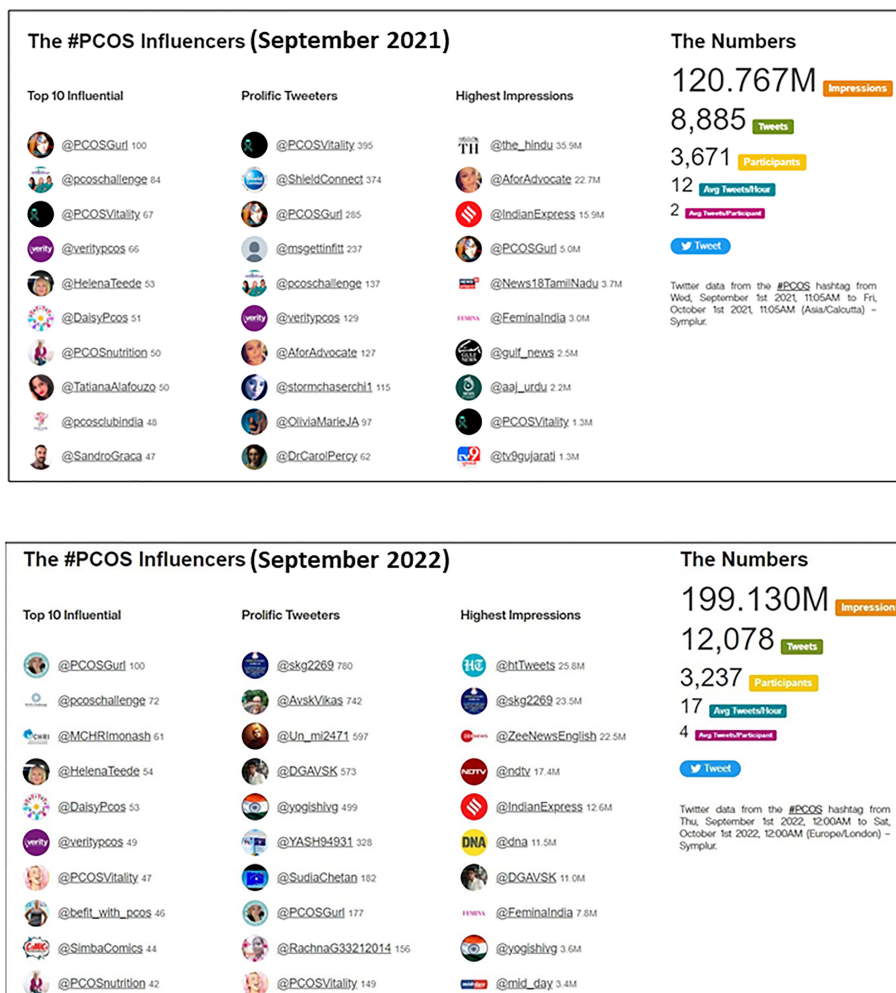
The #PCOS Influencers (September 2021)

Top 10 Influential

@PCOSGurl 100
@pcoschallenge 84
@PCOSVitality 67
@veritypcos 66
@HelenaTeede 53
@DaisyPcos 51
@PCOSnutrition 50
@TatianaAlafouzo 50
@pcosclubindia 48
@SandroGraca 47

Prolific Tweeters

@PCOSVitality 395
@ShieldConnect 374
@PCOSGurl 285
@msgettinfitt 237
@pcoschallenge 137
@veritypcos 129
@AforAdvocate 127
@stormchaserchi1 115
@OliviaMarieJA 97
@DrCarolPercy 62

Highest Impressions

@the_hindu 35.9M
@AforAdvocate 22.7M
@IndianExpress 15.9M
@PCOSGurl 5.0M
@News18TamilNadu 3.7M
@FeminaIndia 3.0M
@gulf_news 2.5M
@aaj_urdu 2.2M
@PCOSVitality 1.3M
@tv9gujarati 1.3M

The Numbers

120.767M Impressions
8,885 Tweets
3,671 Participants
12 Avg Tweets/Hour
2 Avg Tweets/Participant

Tweet

Twitter data from the #PCOS hashtag from Wed, September 1st 2021, 11:05AM to Fri, October 1st 2021, 11:05AM (Asia/Calcutta) – Symplur.

The #PCOS Influencers (September 2022)

Top 10 Influential

@PCOSGurl 100
@pcoschallenge 72
@MCHRImonash 61
@HelenaTeede 54
@DaisyPcos 53
@veritypcos 49
@PCOSVitality 47
@befit_with_pcos 46
@SimbaComics 44
@PCOSnutrition 42

Prolific Tweeters

@skg2269 780
@AvskVikas 742
@Un_mi2471 597
@DGAVSK 573
@yogishivg 499
@YASH94931 328
@SudiaChetan 182
@PCOSGurl 177
@RachnaG33212014 156
@PCOSVitality 149

Highest Impressions

@htTweets 25.8M
@skg2269 23.5M
@ZeeNewsEnglish 22.5M
@ndtv 17.4M
@IndianExpress 12.6M
@dna 11.5M
@DGAVSK 11.0M
@FeminaIndia 7.8M
@yogishivg 3.6M
@mid_day 3.4M

The Numbers

199.130M Impression
12,078 Tweets
3,237 Participants
17 Avg Tweets/Hour
4 Avg Tweets/Participant

Tweet

Twitter data from the #PCOS hashtag from Thu, September 1st 2022, 12:00AM to Sat, October 1st 2022, 12:00AM (Europe/London) – Symplur.